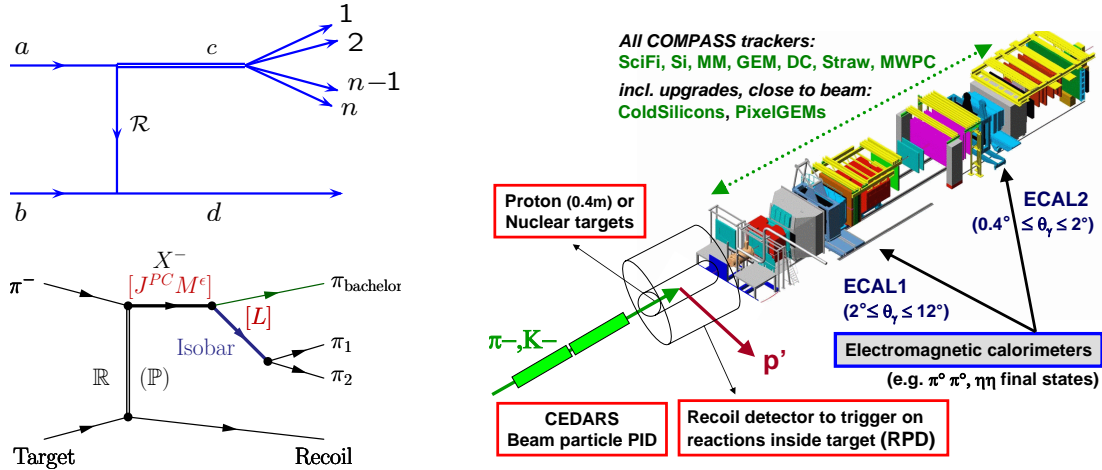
1
2
$n-1$
$n$
$a$
$c$
$\mathcal{R}$
$b$
$d$

$X^-$
$\pi^-$
$[J^{PC}M^\epsilon]$
$\pi_{\text{bachelor}}$
$[L]$
Isobar
$\pi_1$
$\pi_2$
$\mathbb{R}$
$(\mathbb{P})$
Target
Recoil

All COMPASS trackers:
SciFi, Si, MM, GEM, DC, Straw, MWPC
incl. upgrades, close to beam:
ColdSilicons, PixelGEMs

Proton (0.4m) or Nuclear targets

ECAL2 ($0.4° \leq \theta_\gamma \leq 2°$)

ECAL1 ($2° \leq \theta_\gamma \leq 12°$)

π–,K–

p'

Electromagnetic calorimeters
(e.g. π° π°, ηη final states)

CEDARS
Beam particle PID

Recoil detector to trigger on reactions inside target (RPD)